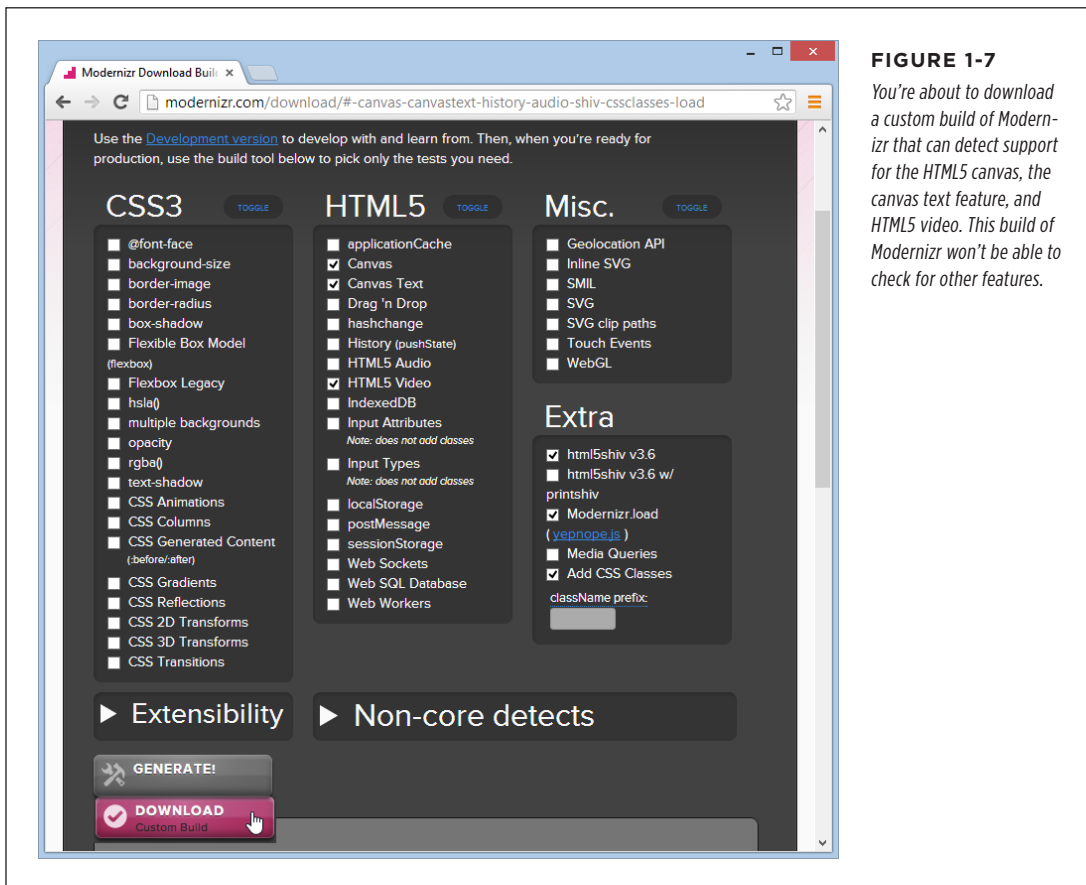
Modernizr Download Buil

modernizr.com/download/#-canvas-canvastext-history-audio-shiv-cssclasses-load

Use the Development version to develop with and learn from. Then, when you're ready for production, use the build tool below to pick only the tests you need.

CSS3 TOGGLE

@font-face
background-size
border-image
border-radius
box-shadow
Flexible Box Model (flexbox)
Flexbox Legacy
hsla()
multiple backgrounds
opacity
rgba()
text-shadow
CSS Animations
CSS Columns
CSS Generated Content (:before/:after)
CSS Gradients
CSS Reflections
CSS 2D Transforms
CSS 3D Transforms
CSS Transitions

HTML5 TOGGLE

applicationCache
Canvas
Canvas Text
Drag 'n Drop
hashchange
History (pushState)
HTML5 Audio
HTML5 Video
IndexedDB
Input Attributes
Note: does not add classes
Input Types
Note: does not add classes
localStorage
postMessage
sessionStorage
Web Sockets
Web SQL Database
Web Workers

Misc. TOGGLE

Geolocation API
Inline SVG
SMIL
SVG
SVG clip paths
Touch Events
WebGL

Extra

html5shiv v3.6
html5shiv v3.6 w/ printshiv
Modernizr.load (yepnope.js)
Media Queries
Add CSS Classes
className prefix:

Extensibility

Non-core detects

GENERATE!

DOWNLOAD
Custom Build

FIGURE 1-7

You're about to download a custom build of Modernizr that can detect support for the HTML5 canvas, the canvas text feature, and HTML5 video. This build of Modernizr won't be able to check for other features.